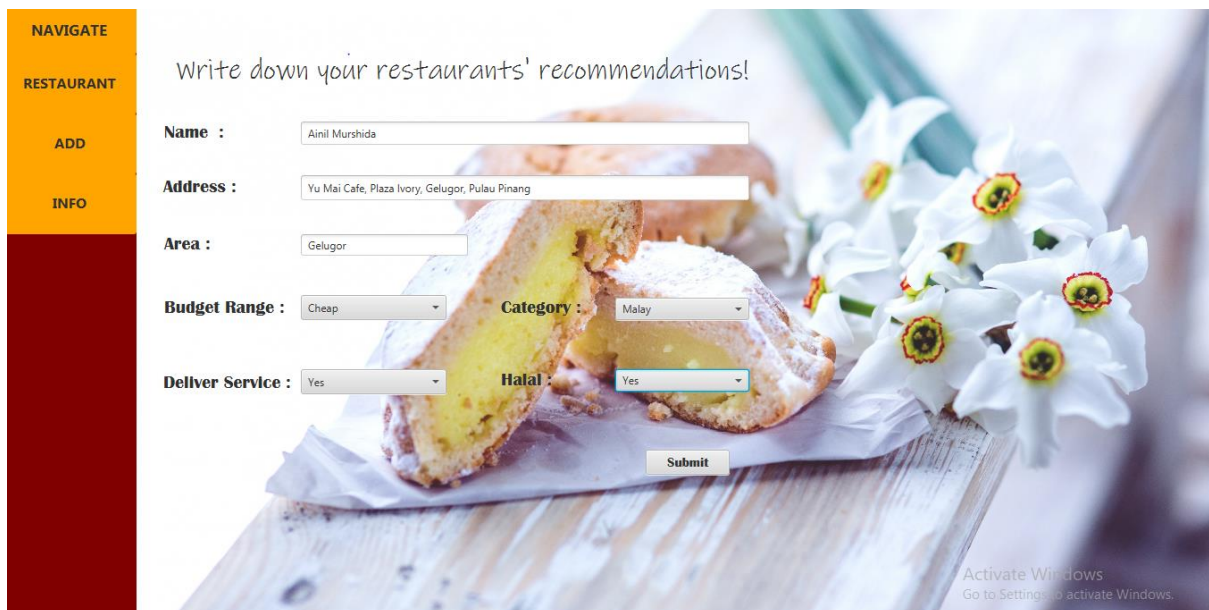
NAVIGATE

RESTAURANT

ADD

INFO

Write down your restaurants' recommendations!

Name : Ainil Murshida

Address : Yu Mai Cafe, Plaza Ivory, Gelugor, Pulau Pinang

Area : Gelugor

Budget Range : Cheap

Category : Malay

Deliver Service : Yes

Halal : Yes

Submit

Activate Windows
Go to Settings to activate Windows.